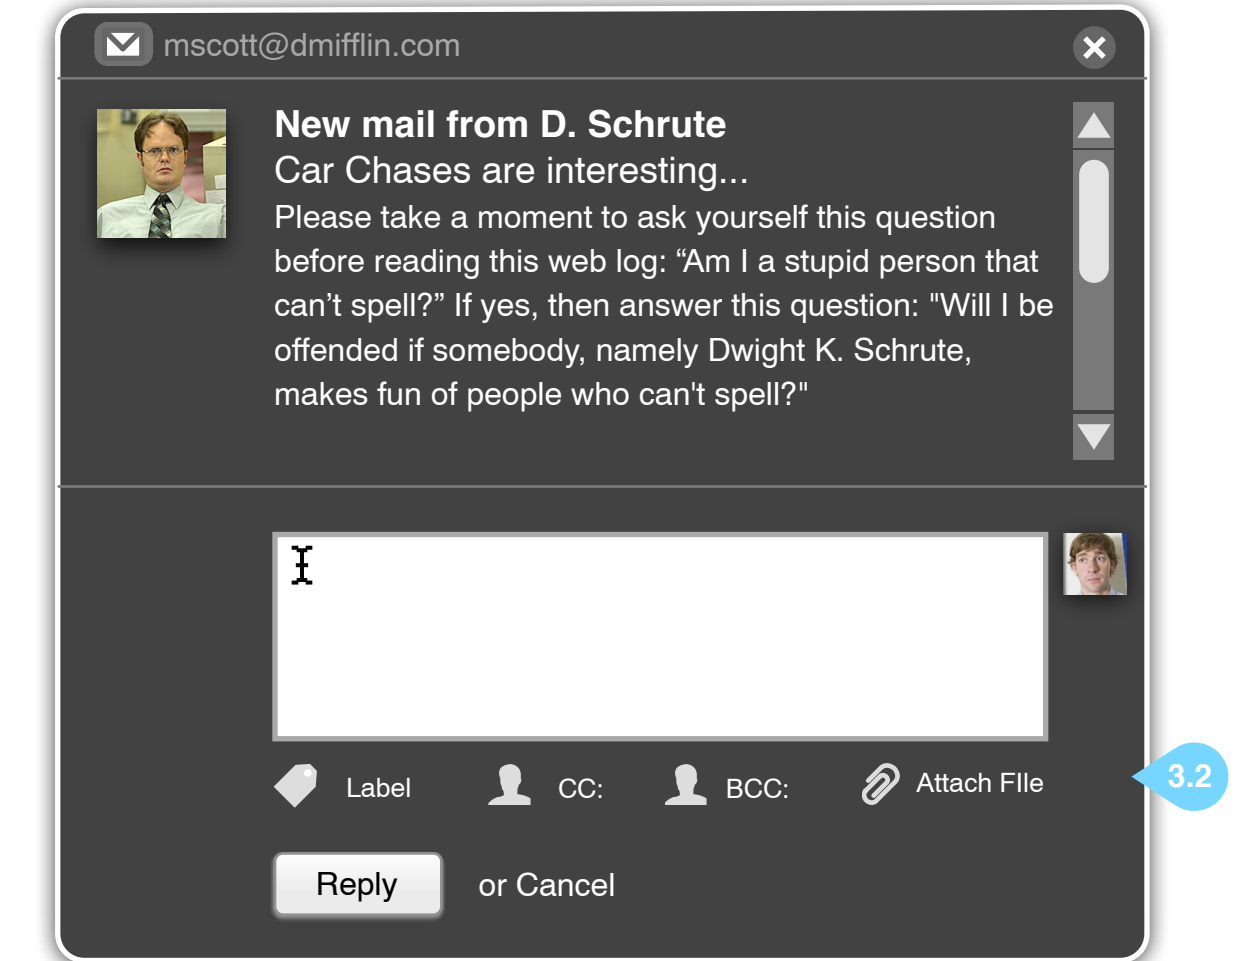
mscott@dmifflin.com

New mail from D. Schrute
Car Chases are interesting...
Please take a moment to ask yourself this question before reading this web log: “Am I a stupid person that can’t spell?” If yes, then answer this question: "Will I be offended if somebody, namely Dwight K. Schrute, makes fun of people who can't spell?"

Label CC: BCC: Attach FIle

3.2

Reply or Cancel